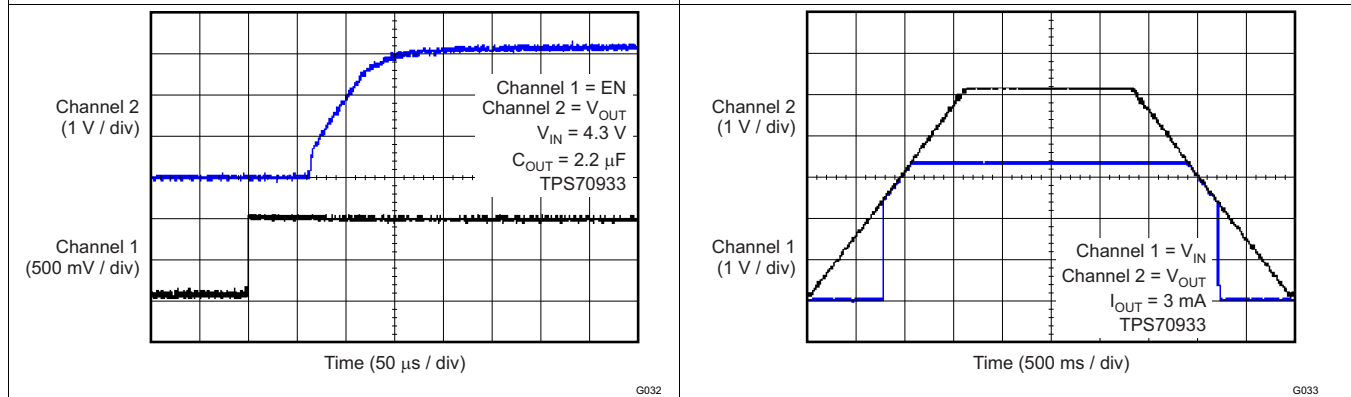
Channel 2
(1 V / div)

Channel 1
(500 mV / div)

Channel 1 = EN
Channel 2 = $V_{OUT}$
$V_{IN}$ = 4.3 V
$C_{OUT}$ = 2.2 $\mu$F
TPS70933

Time (50 $\mu$s / div)

G032

Channel 2
(1 V / div)

Channel 1
(1 V / div)

Channel 1 = $V_{IN}$
Channel 2 = $V_{OUT}$
$I_{OUT}$ = 3 mA
TPS70933

Time (500 ms / div)

G033